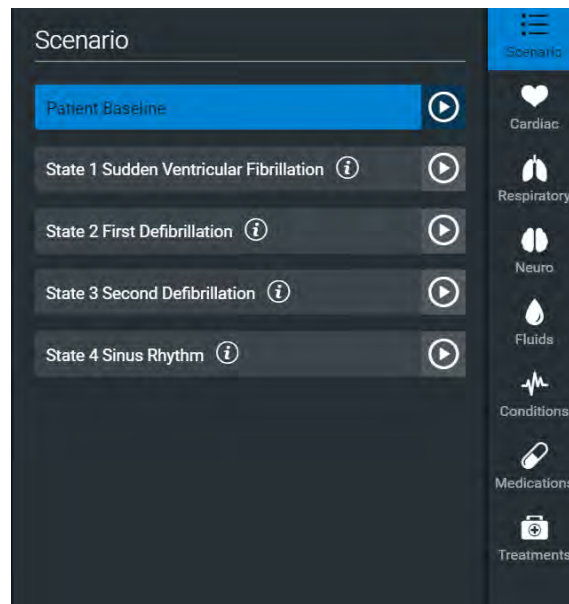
Scenario

Patient Baseline

State 1 Sudden Ventricular Fibrillation

State 2 First Defibrillation

State 3 Second Defibrillation

State 4 Sinus Rhythm

Scenario

Cardiac

Respiratory

Neuro

Fluids

Conditions

Medications

Treatments